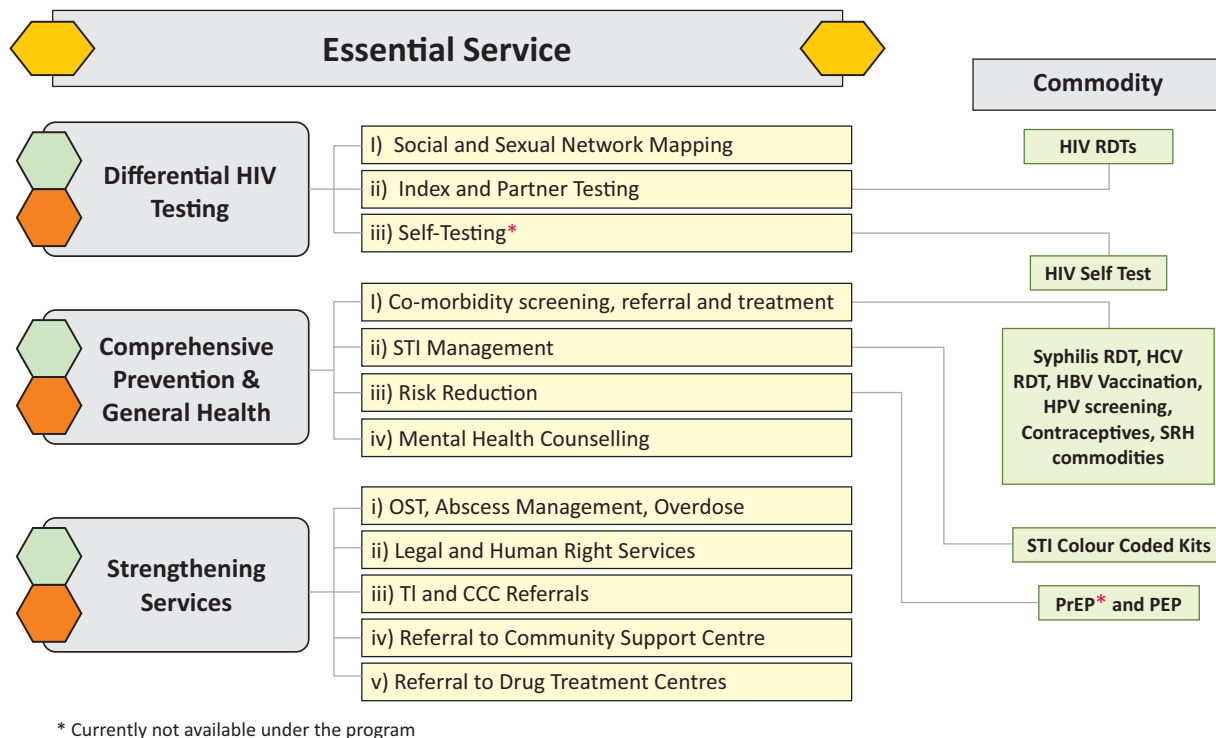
Essential Service

Commodity

Differential HIV Testing

I) Social and Sexual Network Mapping

ii) Index and Partner Testing

iii) Self-Testing*

HIV RDTs

HIV Self Test

Comprehensive Prevention & General Health

I) Co-morbidity screening, referral and treatment

ii) STI Management

iii) Risk Reduction

iv) Mental Health Counselling

Syphilis RDT, HCV RDT, HBV Vaccination, HPV screening, Contraceptives, SRH commodities

Strengthening Services

i) OST, Abscess Management, Overdose

ii) Legal and Human Right Services

iii) TI and CCC Referrals

iv) Referral to Community Support Centre

v) Referral to Drug Treatment Centres

STI Colour Coded Kits

PrEP* and PEP

* Currently not available under the program